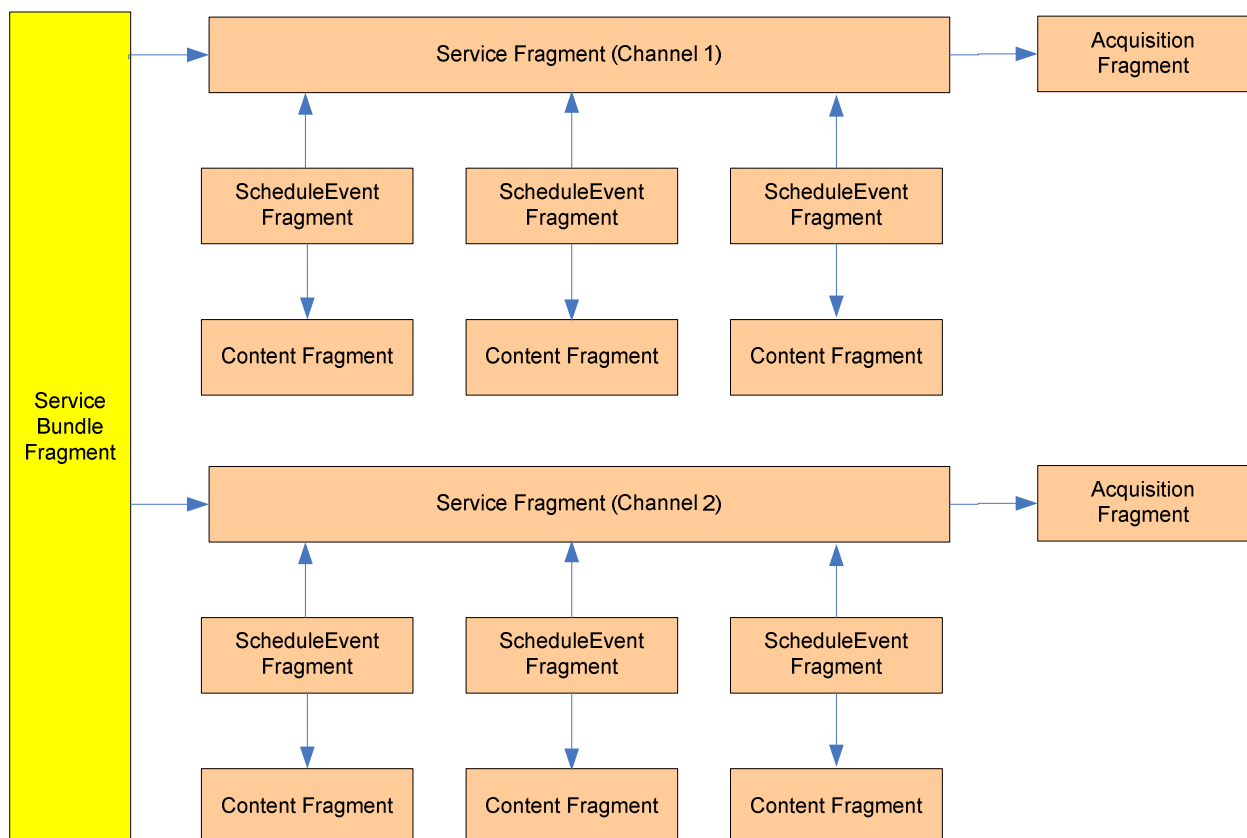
Service Bundle Fragment

Service Fragment (Channel 1)

Acquisition Fragment

ScheduleEvent Fragment

ScheduleEvent Fragment

ScheduleEvent Fragment

Content Fragment

Content Fragment

Content Fragment

Service Fragment (Channel 2)

Acquisition Fragment

ScheduleEvent Fragment

ScheduleEvent Fragment

ScheduleEvent Fragment

Content Fragment

Content Fragment

Content Fragment